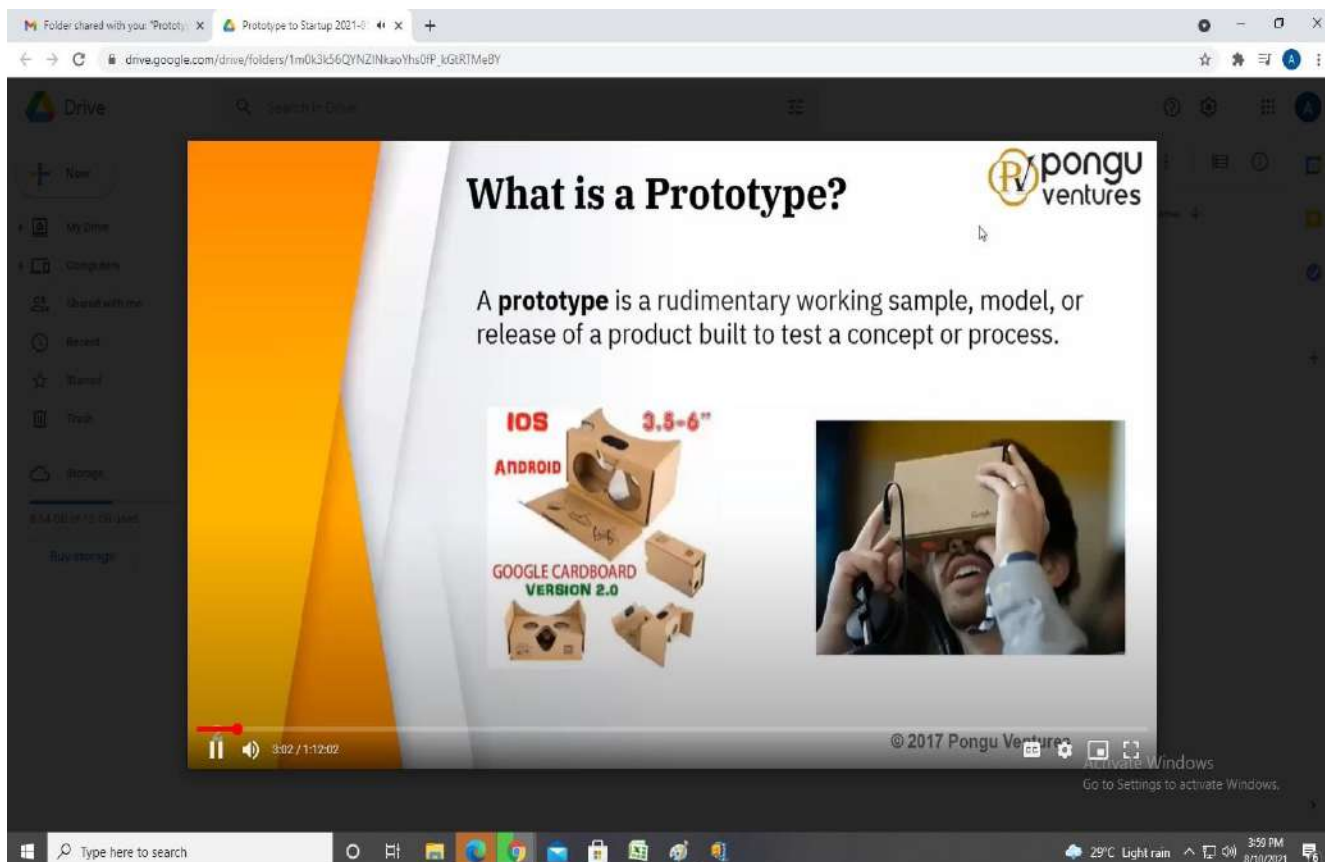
Folder shared with you: "Prototy X
Prototype to Startup 2021-0 X
+
drive.google.com/drive/folders/1m0k3k56QYNZINkaoYhs0fP_kGtRTMeBY

Drive
Search in Drive
New
My Drive
Computers
Shared with me
Recent
Starred
Trash
Storage
Buy storage

What is a Prototype?

pongu ventures

A **prototype** is a rudimentary working sample, model, or release of a product built to test a concept or process.

IOS
3.5-6"
ANDROID
GOOGLE CARDBOARD
VERSION 2.0

© 2017 Pongu Ventures

3:02 / 1:12:02

Activate Windows
Go to Settings to activate Windows.

Type here to search
29°C Light rain
3:59 PM
8/10/2021